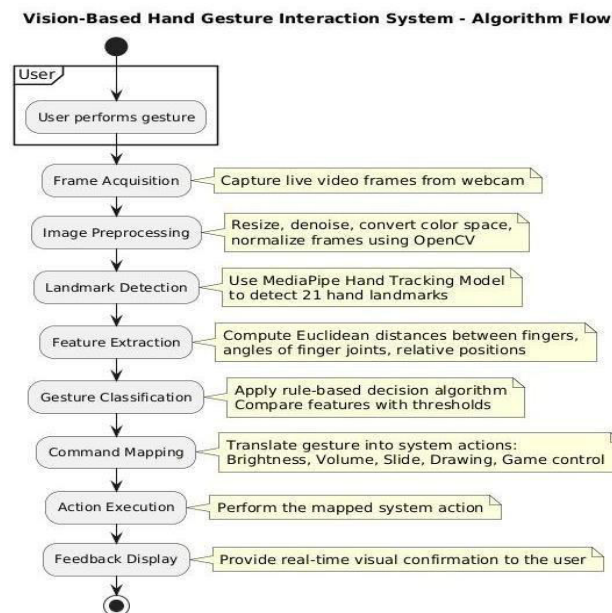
Vision-Based Hand Gesture Interaction System - Algorithm Flow

User

User performs gesture

Frame Acquisition

Capture live video frames from webcam

Image Preprocessing

Resize, denoise, convert color space, normalize frames using OpenCV

Landmark Detection

Use MediaPipe Hand Tracking Model to detect 21 hand landmarks

Feature Extraction

Compute Euclidean distances between fingers, angles of finger joints, relative positions

Gesture Classification

Apply rule-based decision algorithm Compare features with thresholds

Command Mapping

Translate gesture into system actions: Brightness, Volume, Slide, Drawing, Game control

Action Execution

Perform the mapped system action

Feedback Display

Provide real-time visual confirmation to the user